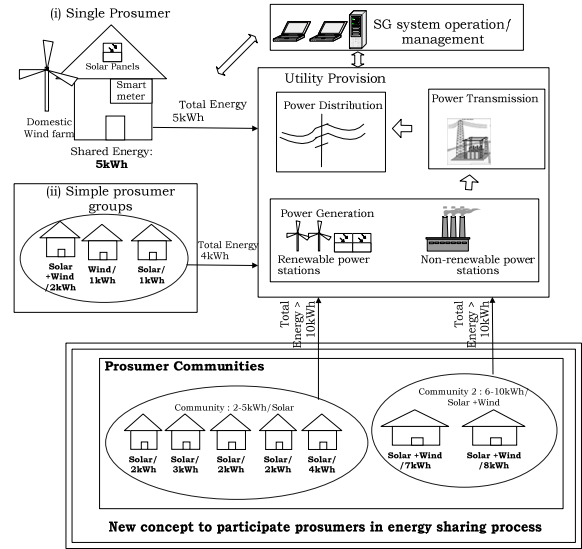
(i) Single Prosumer

Solar Panels

Smart meter

Domestic Wind farm

Total Energy 5kWh

Shared Energy: **5kWh**

SG system operation/ management

Utility Provision

Power Distribution

Power Transmission

Power Generation

Renewable power stations

Non-renewable power stations

(ii) Simple prosumer groups

Solar +Wind /2kWh

Wind/ 1kWh

Solar/ 1kWh

Total Energy 4kWh

Total Energy > 10kWh

Total Energy > 10kWh

Prosumer Communities

Community : 2-5kWh/Solar

Solar/ 2kWh

Solar/ 3kWh

Solar/ 2kWh

Solar/ 2kWh

Solar/ 4kWh

Community 2 : 6-10kWh/ Solar +Wind

Solar +Wind /7kWh

Solar +Wind /8kWh

**New concept to participate prosumers in energy sharing process**